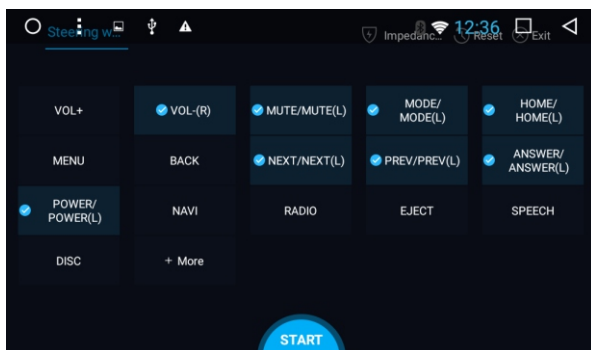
Steering w...

Impedanc... 12:36 Reset Exit

VOL+

VOL-(R)

MUTE/MUTE(L)

MODE/ MODE(L)

HOME/ HOME(L)

MENU

BACK

NEXT/NEXT(L)

PREV/PREV(L)

ANSWER/ ANSWER(L)

POWER/ POWER(L)

NAVI

RADIO

EJECT

SPEECH

DISC

+ More

START